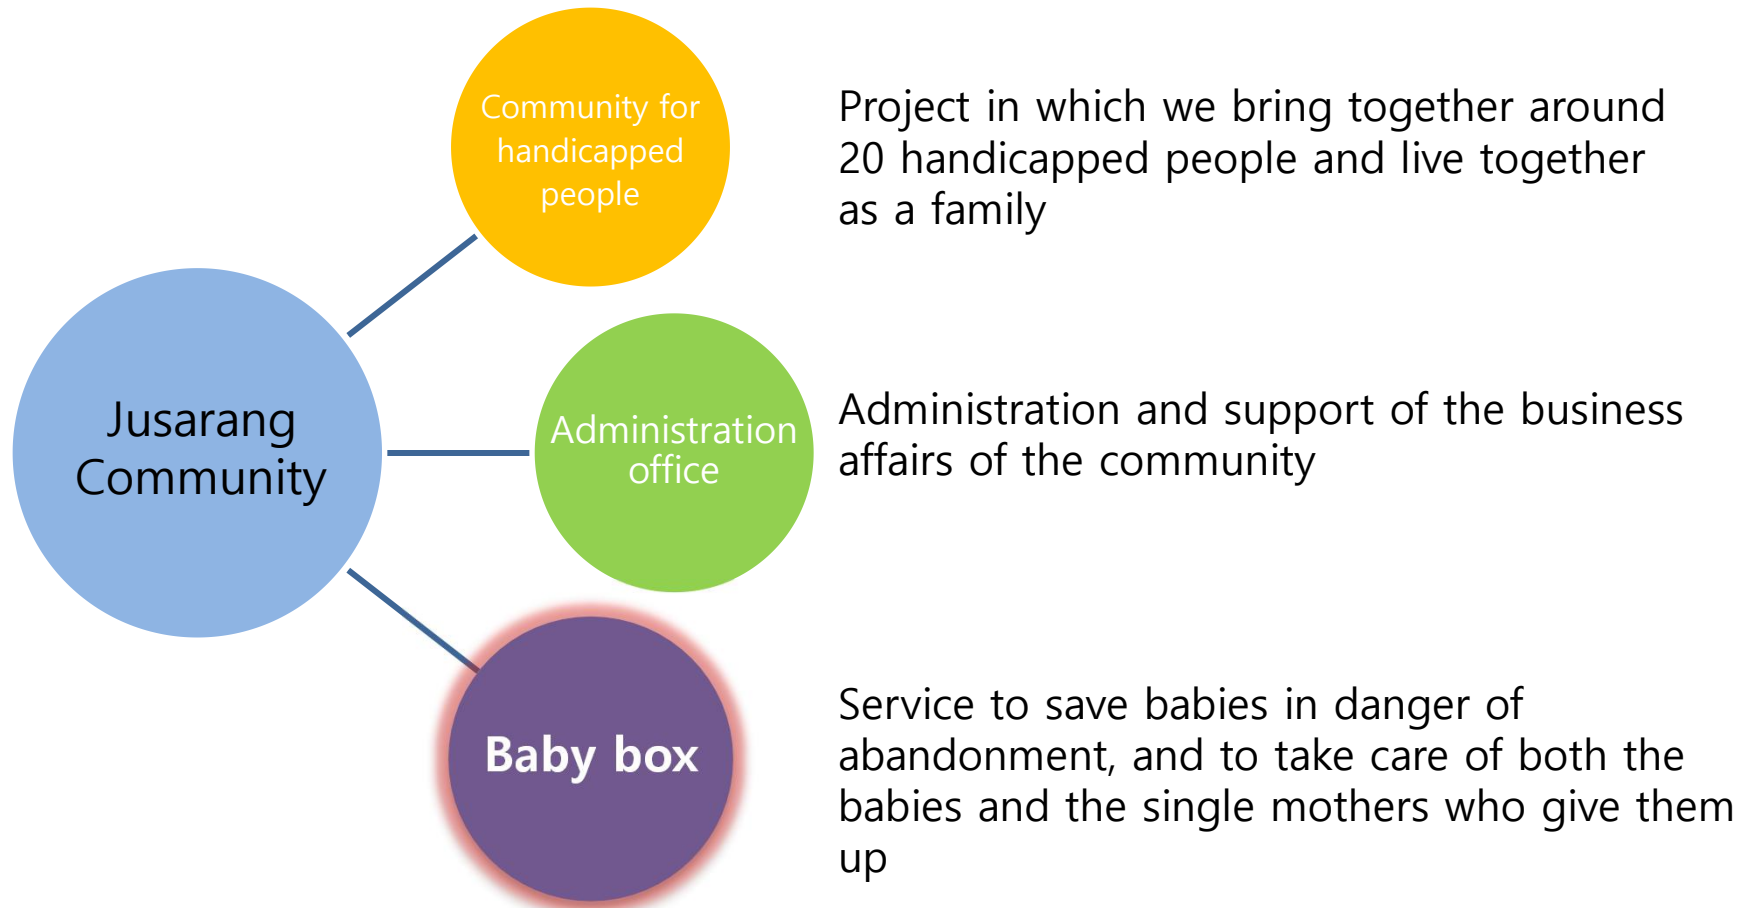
Jusarang Community

Community for handicapped people

Project in which we bring together around 20 handicapped people and live together as a family

Administration office

Administration and support of the business affairs of the community

Baby box

Service to save babies in danger of abandonment, and to take care of both the babies and the single mothers who give them up